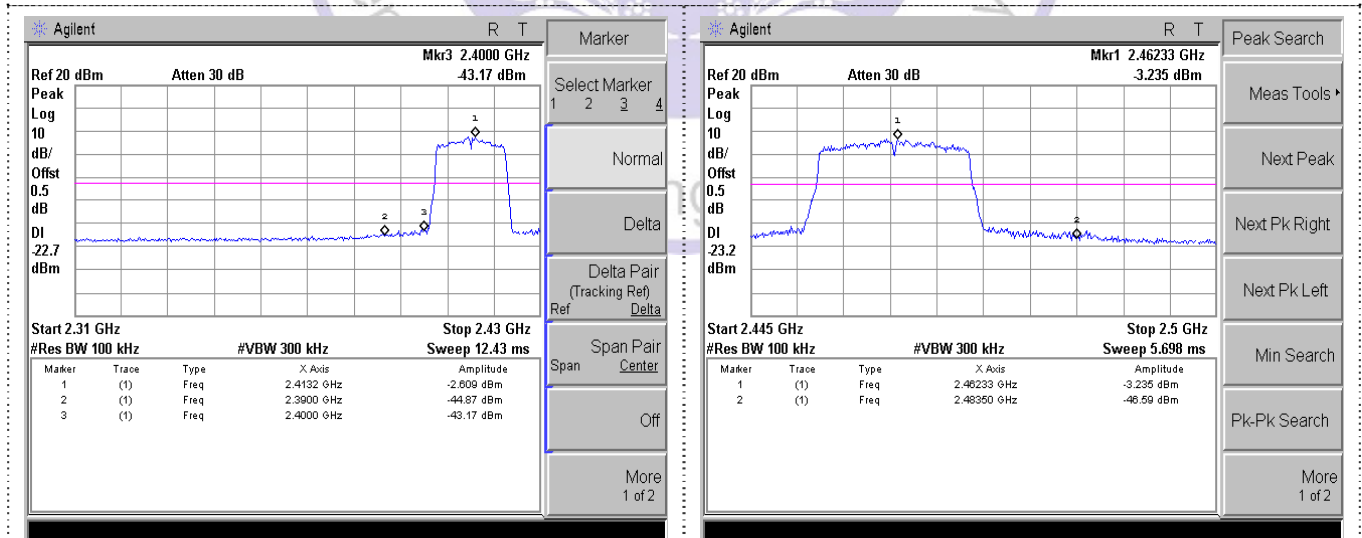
Agilent R T

Mkr3 2.4000 GHz
Ref 20 dBm Atten 30 dB -43.17 dBm
Peak
Log
10
dB/
Offst
0.5
dB
DI
-22.7
dBm

1
2
3

Start 2.31 GHz Stop 2.43 GHz
#Res BW 100 kHz #VBW 300 kHz Sweep 12.43 ms

| Marker | Trace | Type | X Axis | Amplitude |
|---|---|---|---|---|
| 1 | (1) | Freq | 2.4132 GHz | -2.609 dBm |
| 2 | (1) | Freq | 2.3900 GHz | -44.87 dBm |
| 3 | (1) | Freq | 2.4000 GHz | -43.17 dBm |

Marker

Select Marker
1 2 3 4

Normal

Delta

Delta Pair
(Tracking Ref)
Ref Delta

Span Pair
Span Center

Off

More
1 of 2

Agilent R T

Mkr1 2.46233 GHz
Ref 20 dBm Atten 30 dB -3.235 dBm
Peak
Log
10
dB/
Offst
0.5
dB
DI
-23.2
dBm

1
2

Start 2.445 GHz Stop 2.5 GHz
#Res BW 100 kHz #VBW 300 kHz Sweep 5.698 ms

| Marker | Trace | Type | X Axis | Amplitude |
|---|---|---|---|---|
| 1 | (1) | Freq | 2.46233 GHz | -3.235 dBm |
| 2 | (1) | Freq | 2.48350 GHz | -46.59 dBm |

Peak Search

Meas Tools

Next Peak

Next Pk Right

Next Pk Left

Min Search

Pk-Pk Search

More
1 of 2